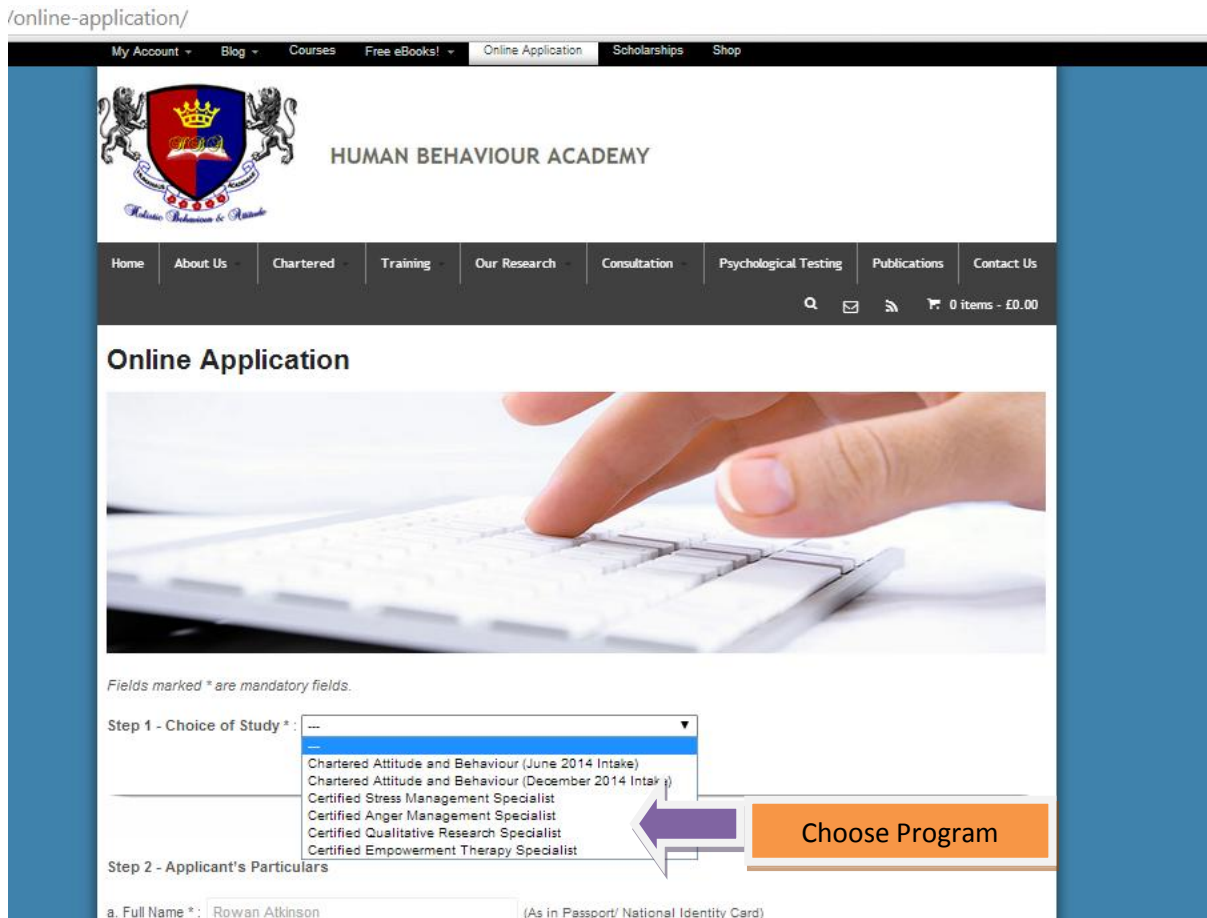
/online-application/

My Account Blog Courses Free eBooks! Online Application Scholarships Shop

Holistic Behaviour & Attitude

HUMAN BEHAVIOUR ACADEMY

Home About Us Chartered Training Our Research Consultation Psychological Testing Publications Contact Us

0 items - £0.00

Online Application

Fields marked * are mandatory fields.

Step 1 - Choice of Study * : ---

---
Chartered Attitude and Behaviour (June 2014 Intake)
Chartered Attitude and Behaviour (December 2014 Intake)
Certified Stress Management Specialist
Certified Anger Management Specialist
Certified Qualitative Research Specialist
Certified Empowerment Therapy Specialist

Choose Program

Step 2 - Applicant's Particulars

a. Full Name * : Rowan Atkinson (As in Passport/ National Identity Card)